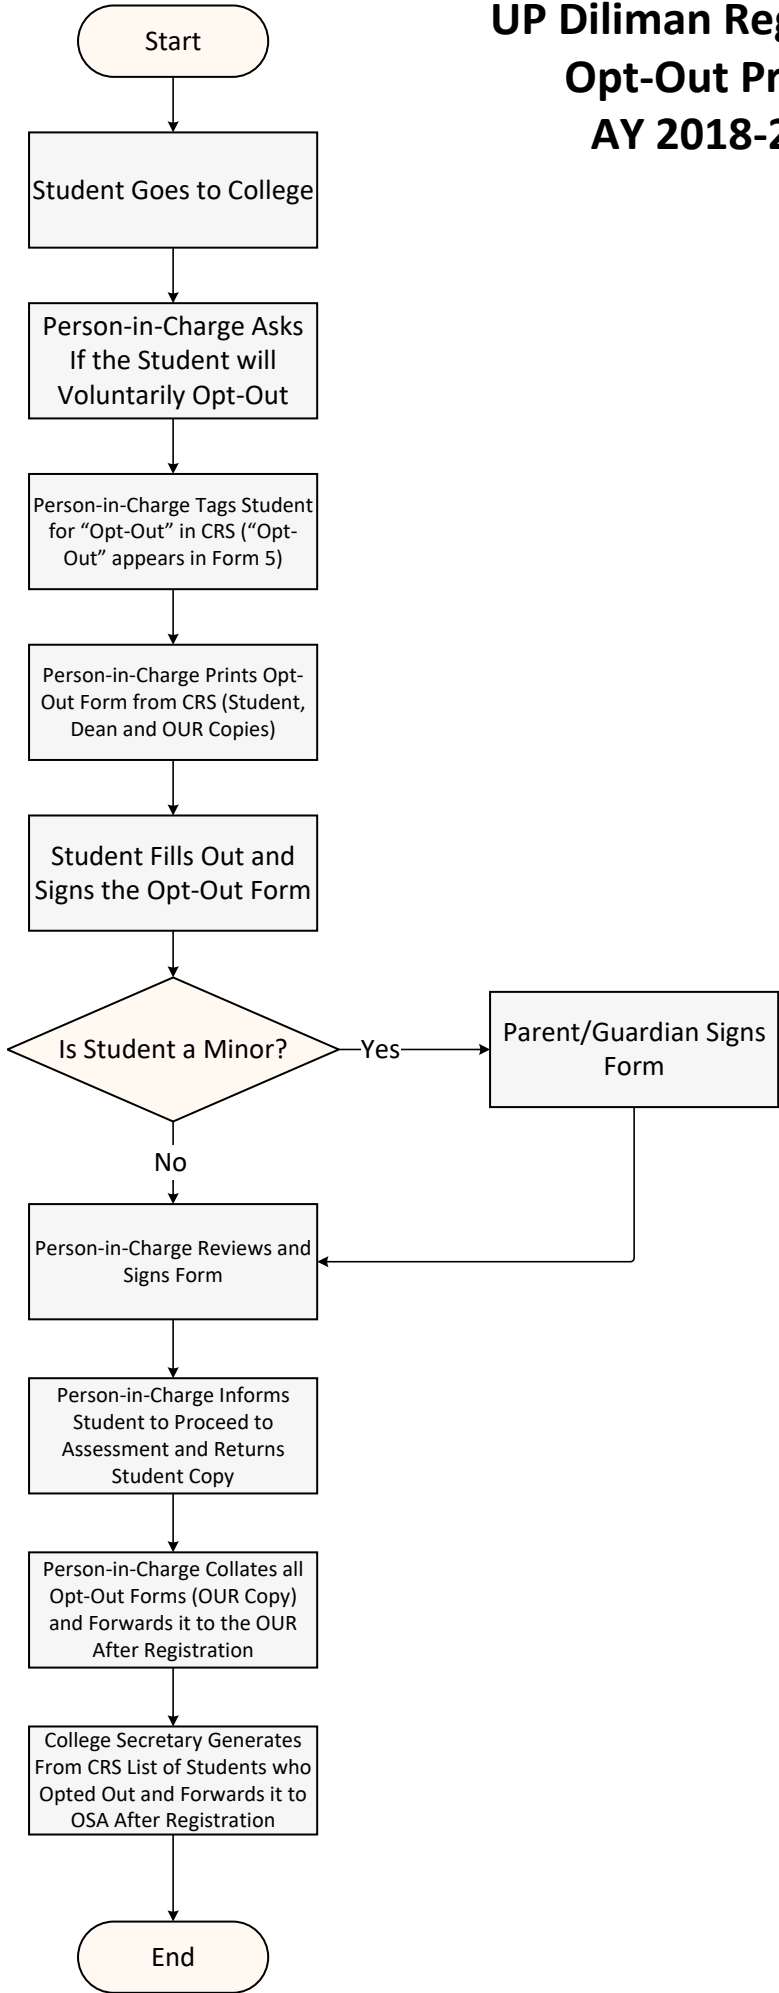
UP Diliman Reg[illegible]
Opt-Out Pr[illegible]
AY 2018-2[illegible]

Start

Student Goes to College

Person-in-Charge Asks If the Student will Voluntarily Opt-Out

Person-in-Charge Tags Student for "Opt-Out" in CRS ("Opt-Out" appears in Form 5)

Person-in-Charge Prints Opt-Out Form from CRS (Student, Dean and OUR Copies)

Student Fills Out and Signs the Opt-Out Form

Is Student a Minor?

Yes

Parent/Guardian Signs Form

No

Person-in-Charge Reviews and Signs Form

Person-in-Charge Informs Student to Proceed to Assessment and Returns Student Copy

Person-in-Charge Collates all Opt-Out Forms (OUR Copy) and Forwards it to the OUR After Registration

College Secretary Generates From CRS List of Students who Opted Out and Forwards it to OSA After Registration

End